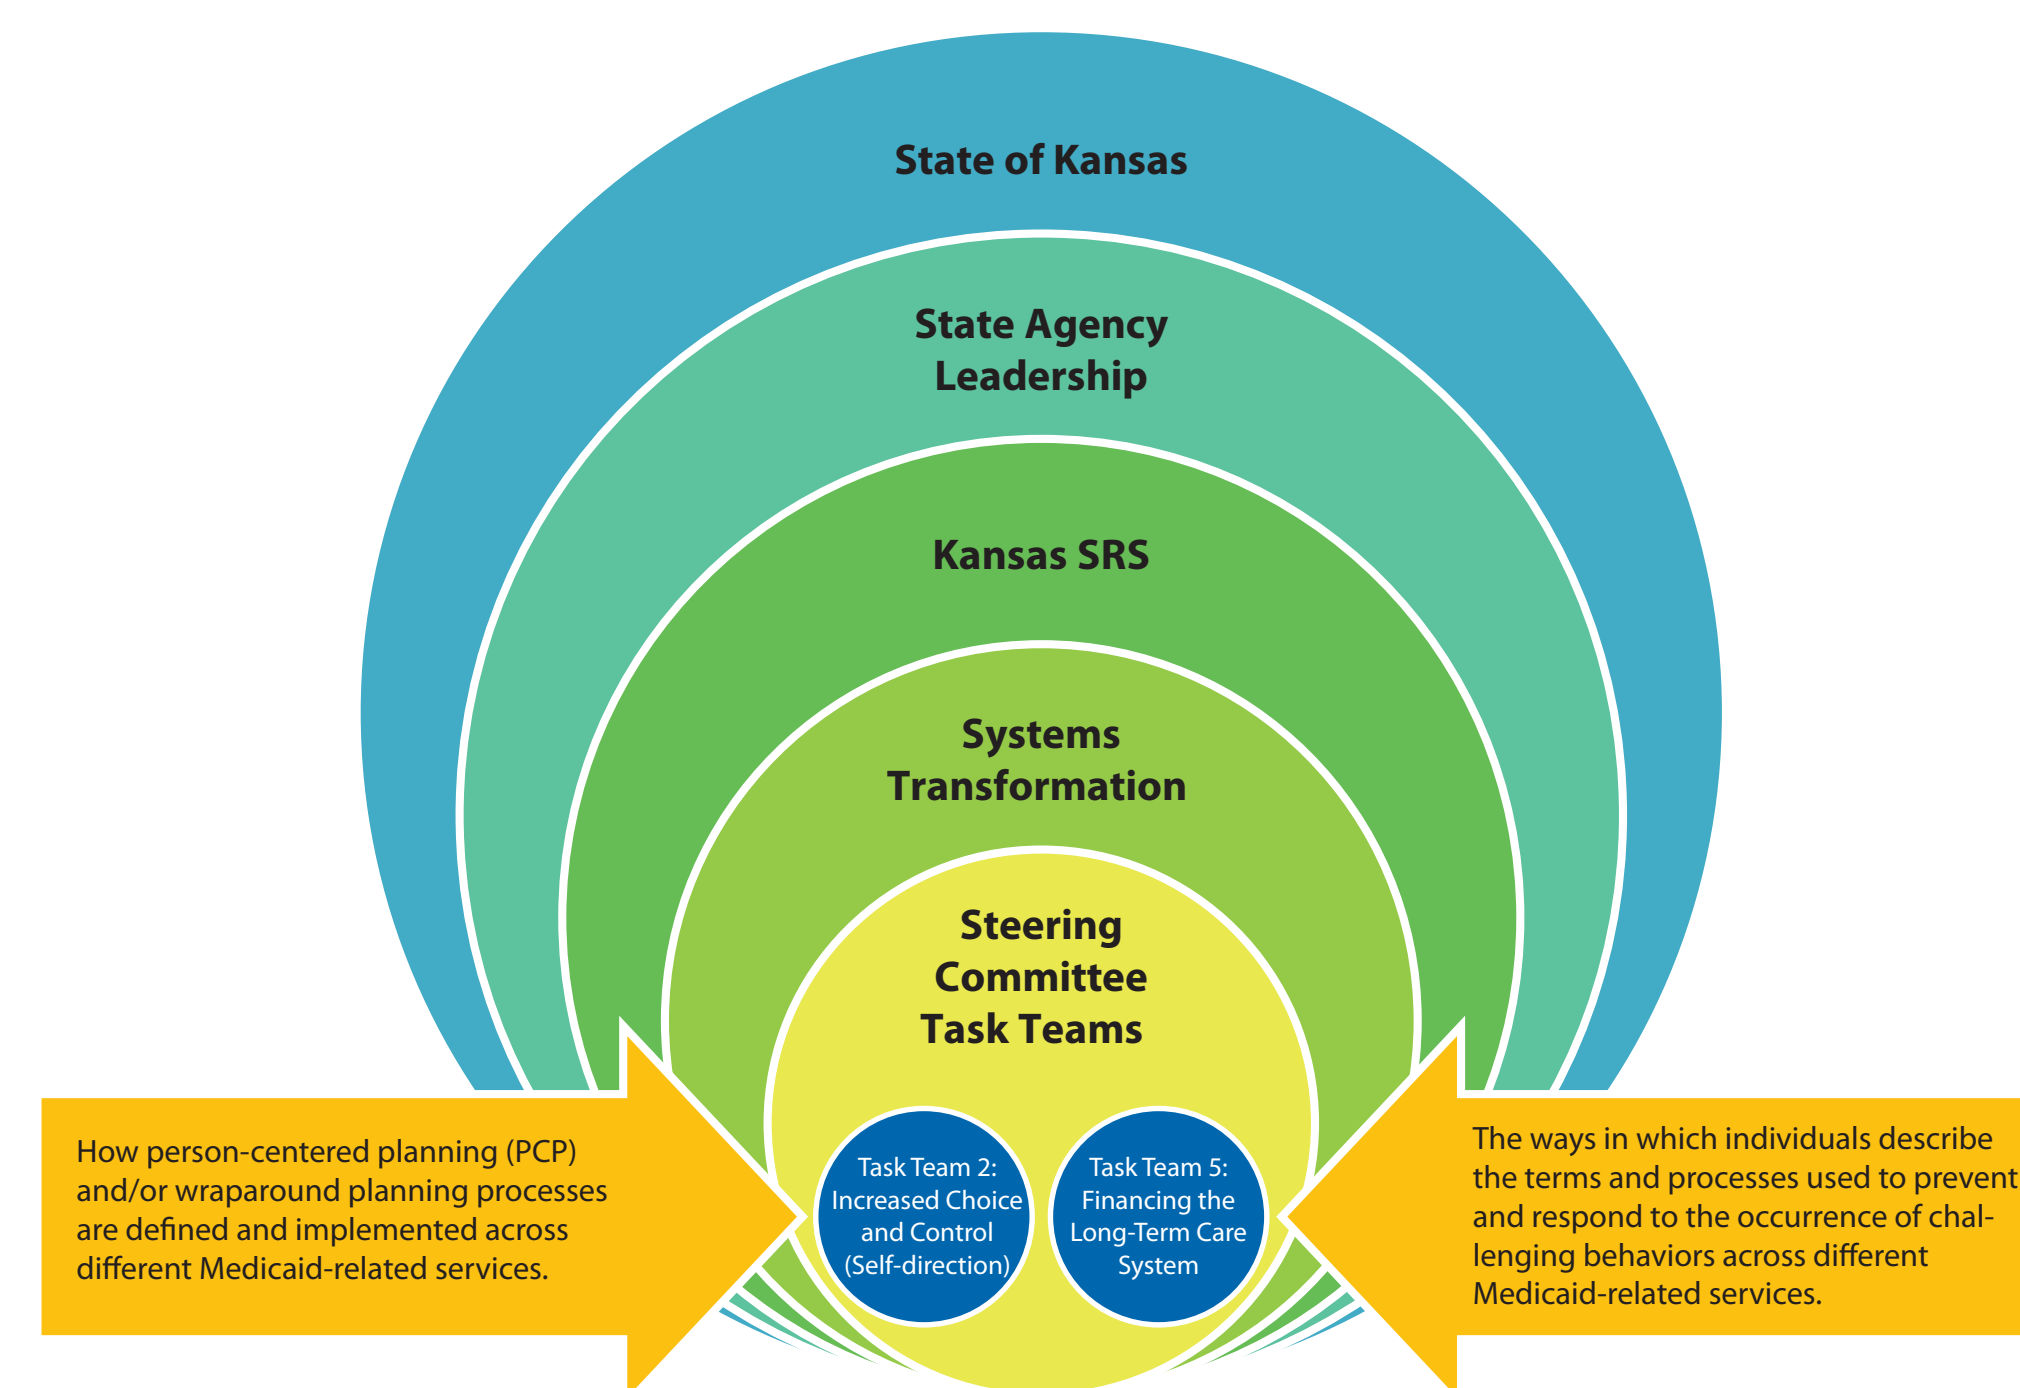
State of Kansas

State Agency Leadership

Kansas SRS

Systems Transformation

Steering Committee Task Teams

Task Team 2: Increased Choice and Control (Self-direction)

Task Team 5: Financing the Long-Term Care System

How person-centered planning (PCP) and/or wraparound planning processes are defined and implemented across different Medicaid-related services.

The ways in which individuals describe the terms and processes used to prevent and respond to the occurrence of challenging behaviors across different Medicaid-related services.